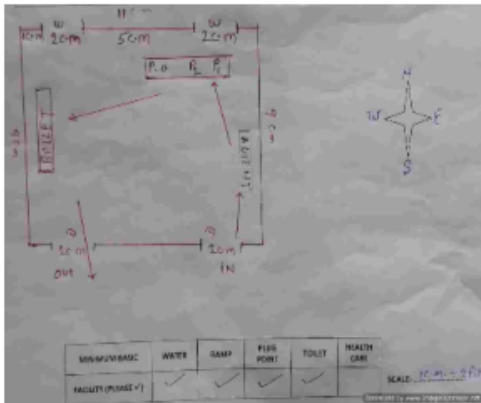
11 cm
W
20 m
W
20 m
10 m
5 cm
P.O
P
P
TOILET
LADIES TOILET
D
20 m
D
20 m
OUT
IN
N
W
E
S

| MINIMUM BASIC | WATER | RAMP | PLUG POINT | TOILET | HEALTH CARE |
|---|---|---|---|---|---|
| FACILITY (PLEASE ✓) | ✓ | ✓ | ✓ | ✓ | |

SCALE: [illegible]